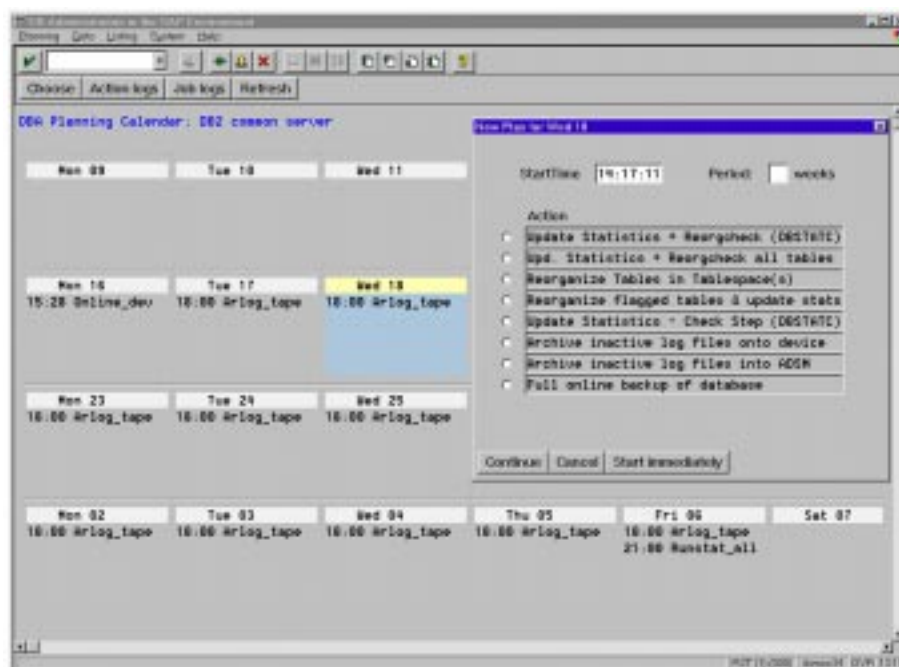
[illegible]
Planning Goto Listing System Help

Choose | Action logs | Job logs | Refresh

DBA Planning Calendar: DB2 common server

| Mon 09 | Tue 10 | Wed 11 |
|---|---|---|

| Mon 16 | Tue 17 | Wed 18 |
|---|---|---|
| 15:20 Online_dev | 18:00 Arlog_tape | 18:00 Arlog_tape |

| Mon 23 | Tue 24 | Wed 25 |
|---|---|---|
| 18:00 Arlog_tape | 18:00 Arlog_tape | 18:00 Arlog_tape |

| Mon 02 | Tue 03 | Wed 04 | Thu 05 | Fri 06 | Sat 07 |
|---|---|---|---|---|---|
| 18:00 Arlog_tape | 18:00 Arlog_tape | 18:00 Arlog_tape | 18:00 Arlog_tape | 18:00 Arlog_tape 21:00 Runstat_all | |

New Plan for Wed 18

StartTime 14:17:11 Period weeks

Action
Update Statistics + Reorgcheck (DBSTATC)
Upd. Statistics + Reorgcheck all tables
Reorganize Tables in Tablespace(s)
Reorganize flagged tables & update stats
Update Statistics - Check Step (DBSTATC)
Archive inactive log files onto device
Archive inactive log files into ADSM
Full online backup of database

Continue | Cancel | Start immediately

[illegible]